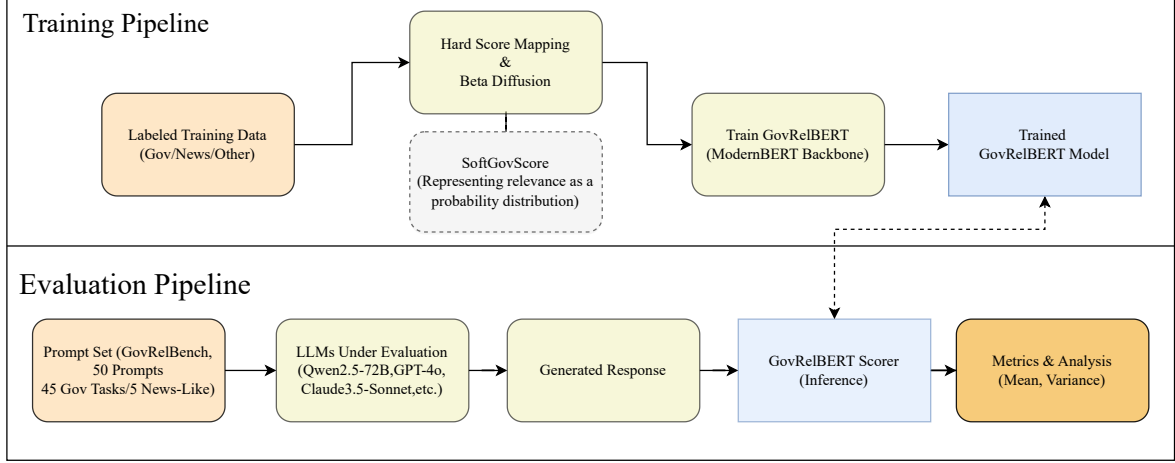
Training Pipeline

Labeled Training Data (Gov/News/Other)

Hard Score Mapping & Beta Diffusion

SoftGovScore (Representing relevance as a probability distribution)

Train GovRelBERT (ModernBERT Backbone)

Trained GovRelBERT Model

Evaluation Pipeline

Prompt Set (GovRelBench, 50 Prompts 45 Gov Tasks/5 News-Like)

LLMs Under Evaluation (Qwen2.5-72B,GPT-4o, Claude3.5-Sonnet,etc.)

Generated Response

GovRelBERT Scorer (Inference)

Metrics & Analysis (Mean, Variance)